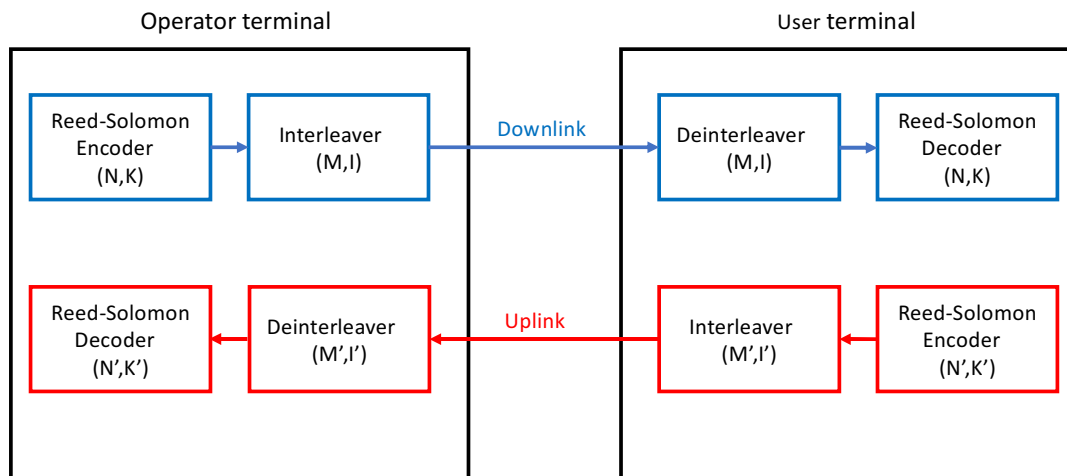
Operator terminal

User terminal

Reed-Solomon Encoder (N,K)

Interleaver (M,I)

Downlink

Deinterleaver (M,I)

Reed-Solomon Decoder (N,K)

Reed-Solomon Decoder (N',K')

Deinterleaver (M',I')

Uplink

Interleaver (M',I')

Reed-Solomon Encoder (N',K')